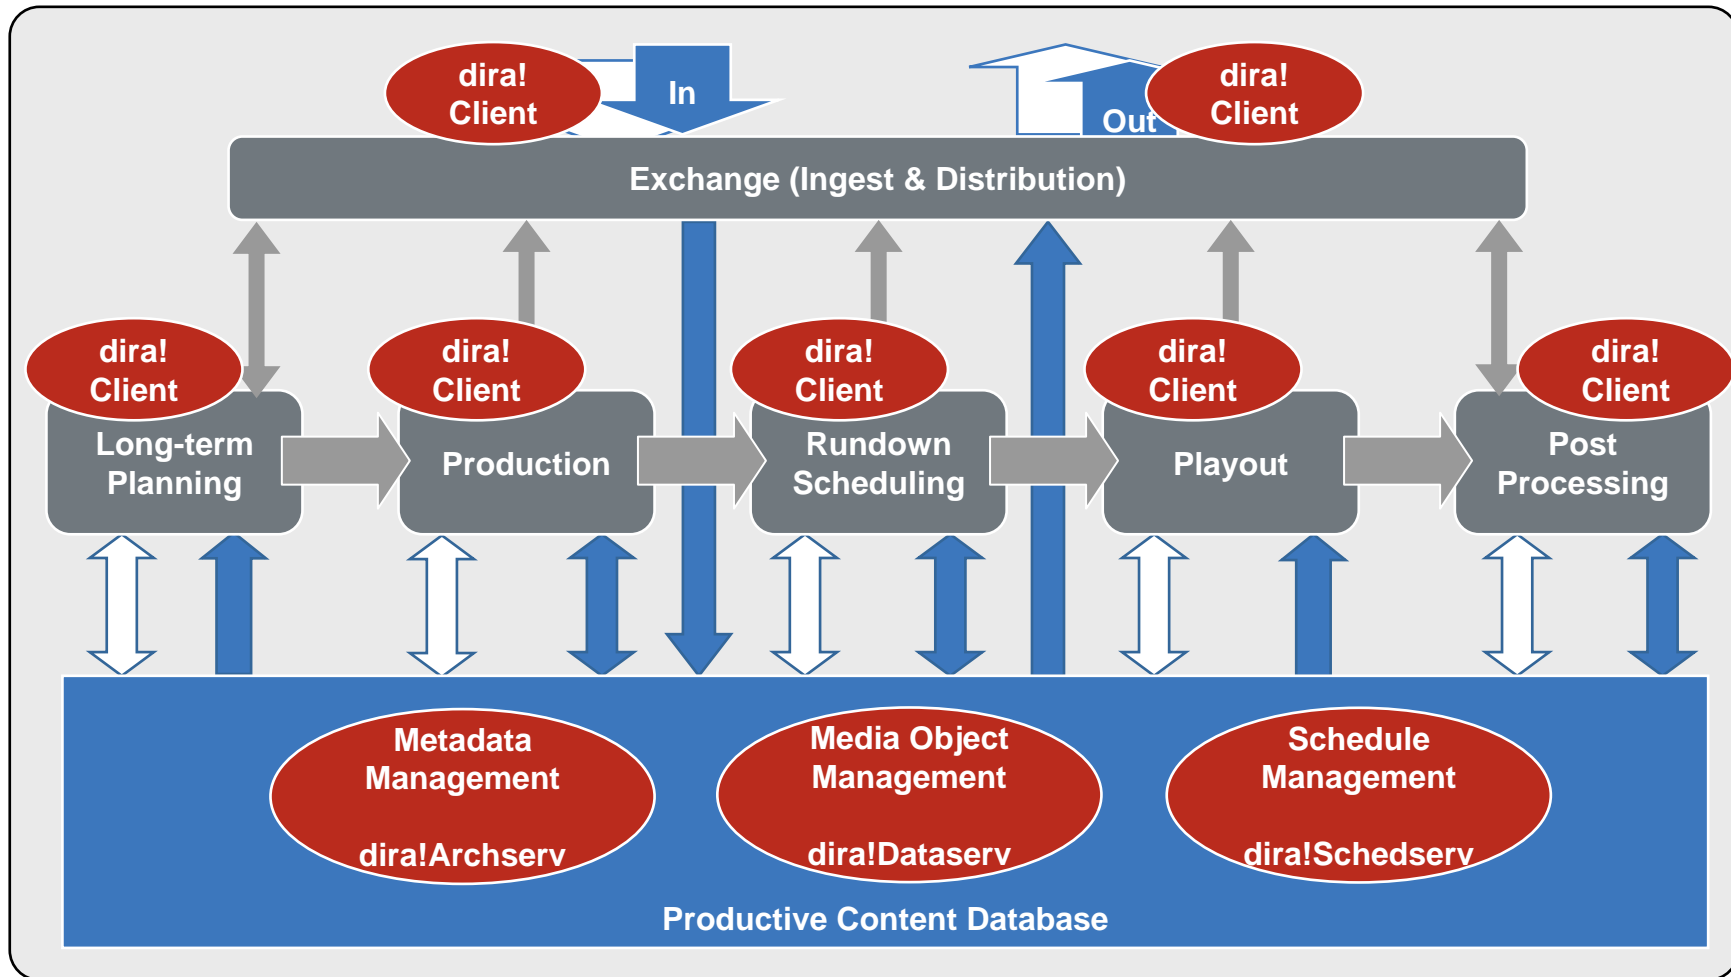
dira! Client

In

Out

dira! Client

Exchange (Ingest & Distribution)

dira! Client

Long-term Planning

dira! Client

Production

dira! Client

Rundown Scheduling

dira! Client

Playout

dira! Client

Post Processing

Metadata Management

dira!Archserv

Media Object Management

dira!Dataserv

Schedule Management

dira!Schedserv

Productive Content Database